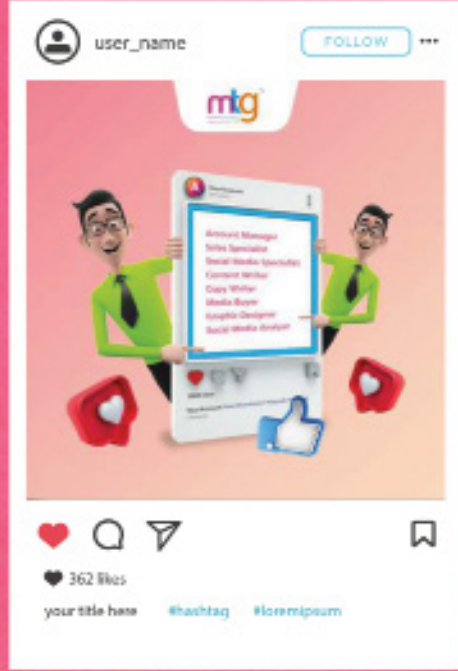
user_name

FOLLOW

...

mtg

Account Manager
Sales Specialist
Social Media Specialist
Content Writer
Copy Writer
Media Buyer
Graphic Designer
Social Media Analyst

362 likes

your title here #hashtag #loremipsum